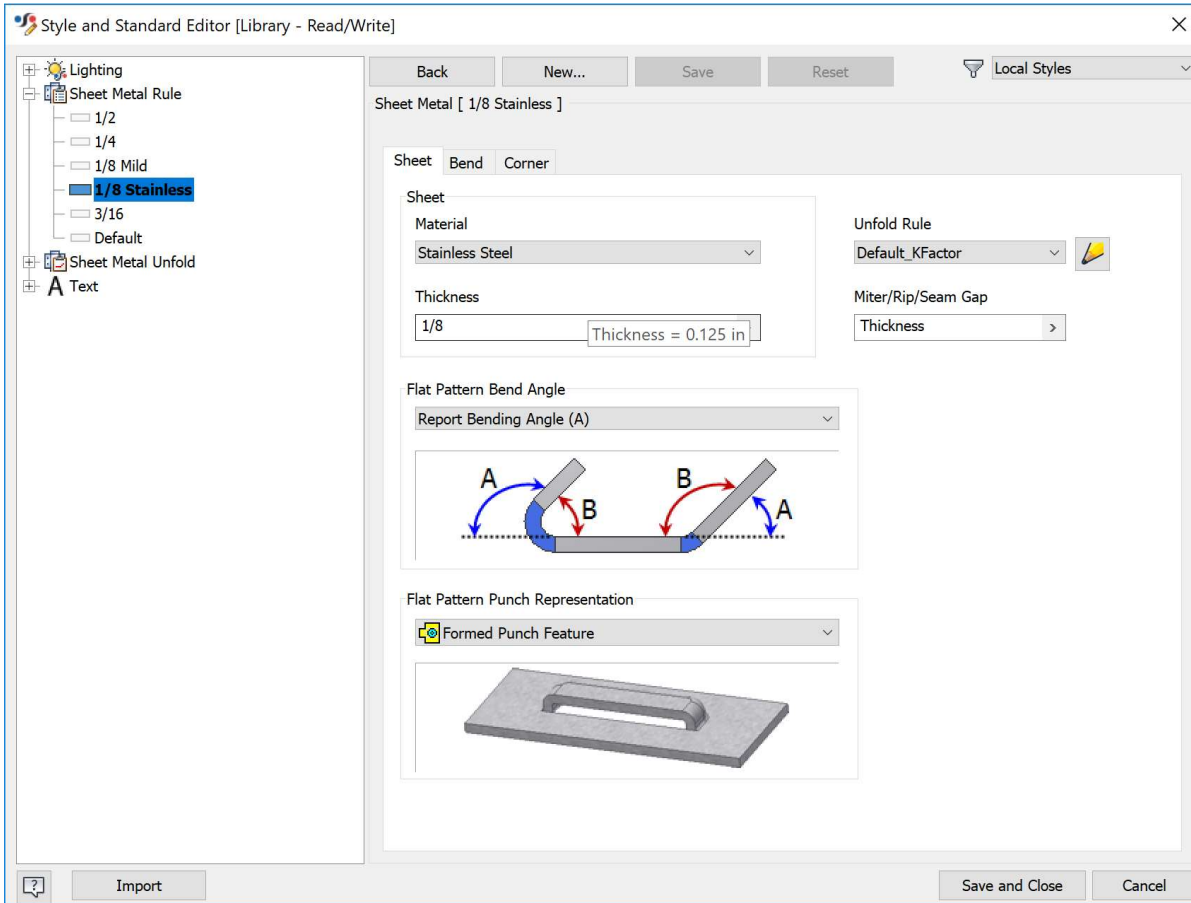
Style and Standard Editor [Library - Read/Write]

Lighting
Sheet Metal Rule
1/2
1/4
1/8 Mild
1/8 Stainless
3/16
Default
Sheet Metal Unfold
Text

Back
New...
Save
Reset
Local Styles

Sheet Metal [ 1/8 Stainless ]

Sheet
Bend
Corner

Sheet
Material
Stainless Steel
Thickness
1/8
Thickness = 0.125 in

Unfold Rule
Default_KFactor
Miter/Rip/Seam Gap
Thickness

Flat Pattern Bend Angle
Report Bending Angle (A)
A
B
B
A

Flat Pattern Punch Representation
Formed Punch Feature

Import
Save and Close
Cancel